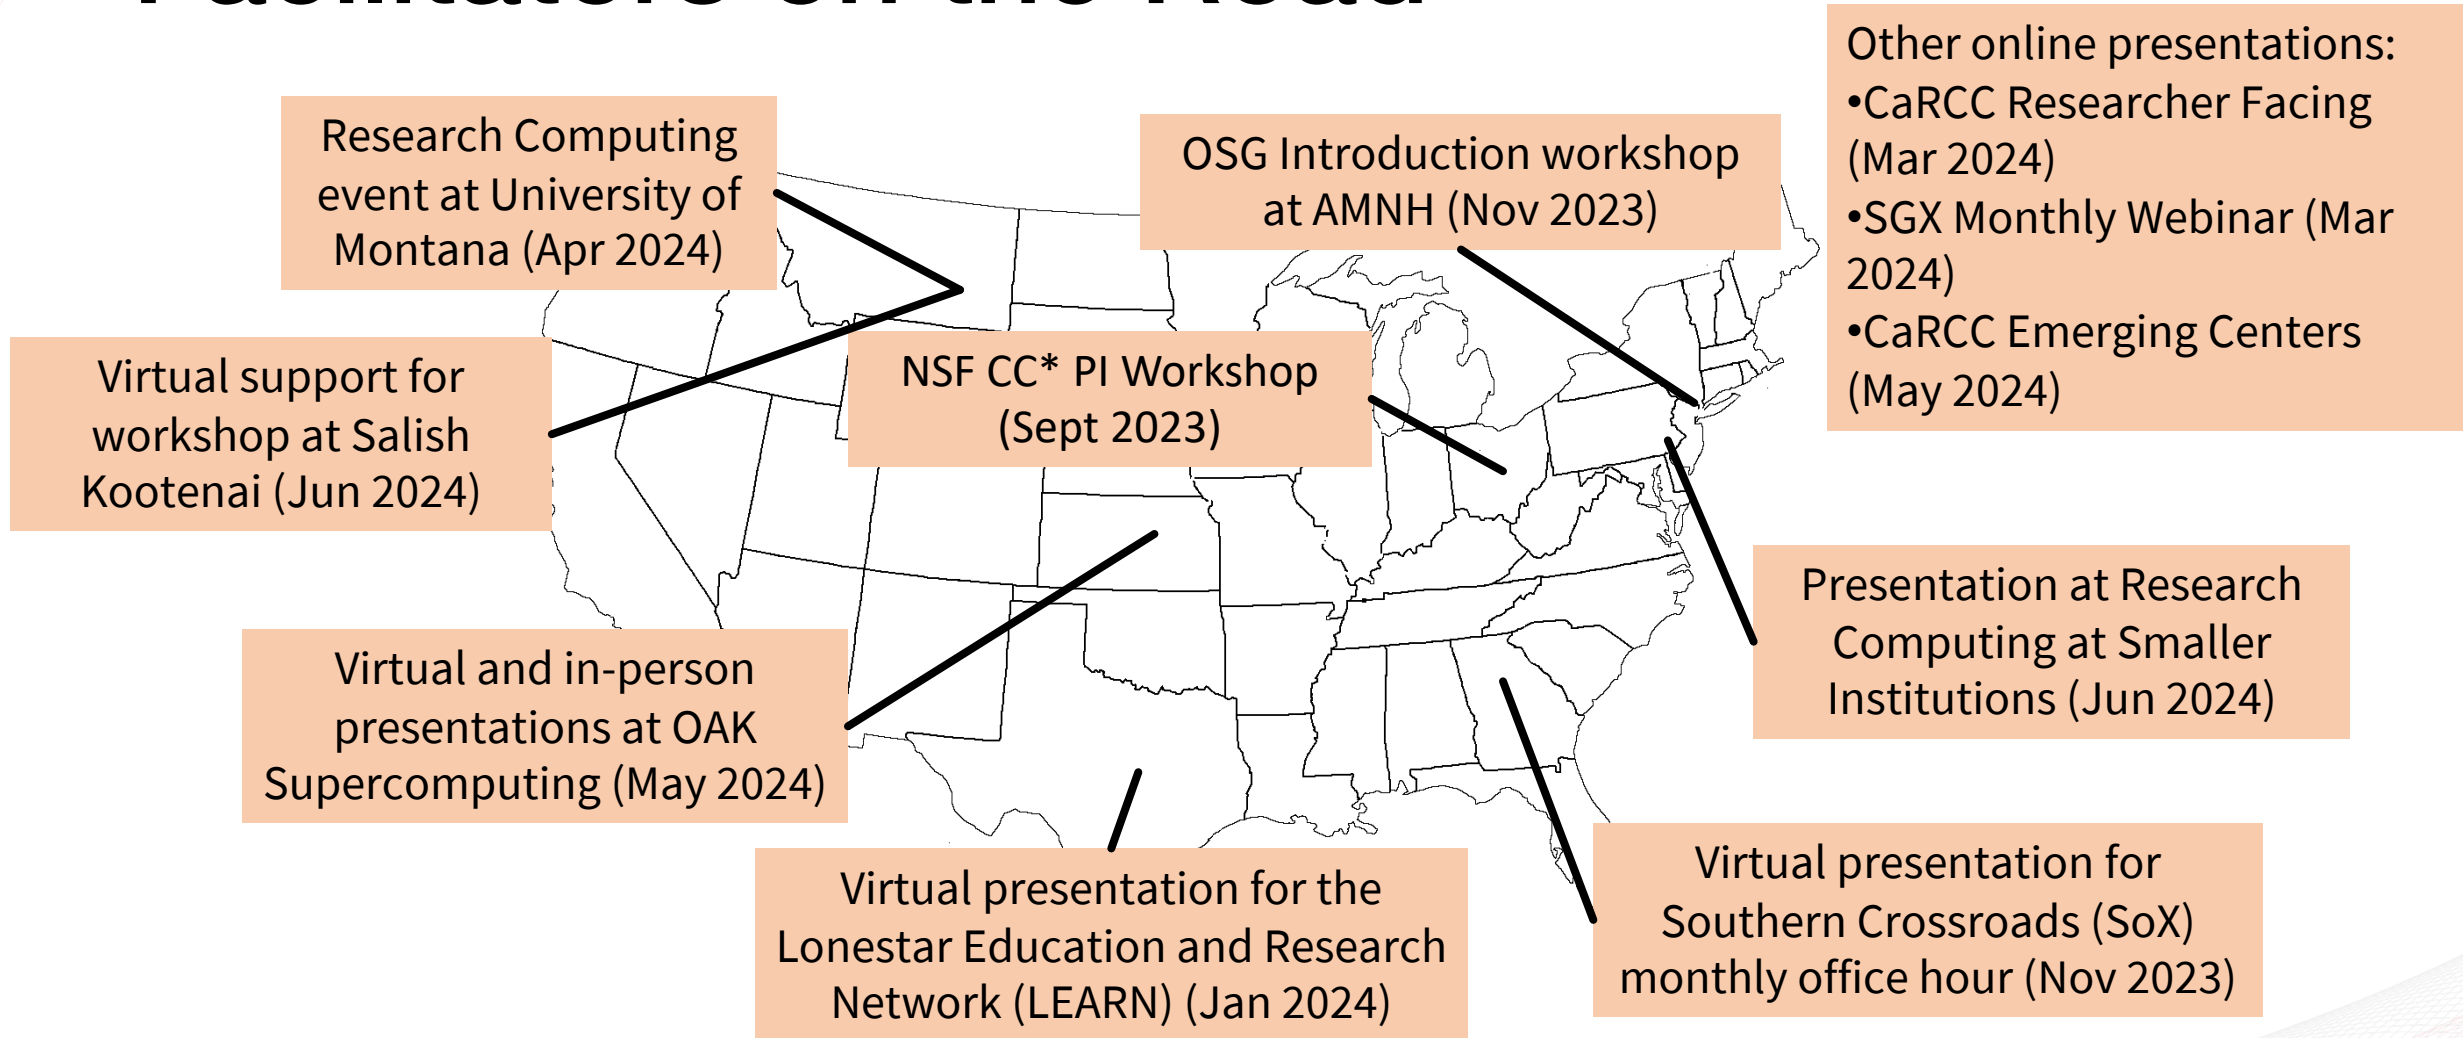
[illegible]

Research Computing event at University of Montana (Apr 2024)

Virtual support for workshop at Salish Kootenai (Jun 2024)

NSF CC* PI Workshop (Sept 2023)

OSG Introduction workshop at AMNH (Nov 2023)

Other online presentations:
•CaRCC Researcher Facing (Mar 2024)
•SGX Monthly Webinar (Mar 2024)
•CaRCC Emerging Centers (May 2024)

Virtual and in-person presentations at OAK Supercomputing (May 2024)

Presentation at Research Computing at Smaller Institutions (Jun 2024)

Virtual presentation for the Lonestar Education and Research Network (LEARN) (Jan 2024)

Virtual presentation for Southern Crossroads (SoX) monthly office hour (Nov 2023)